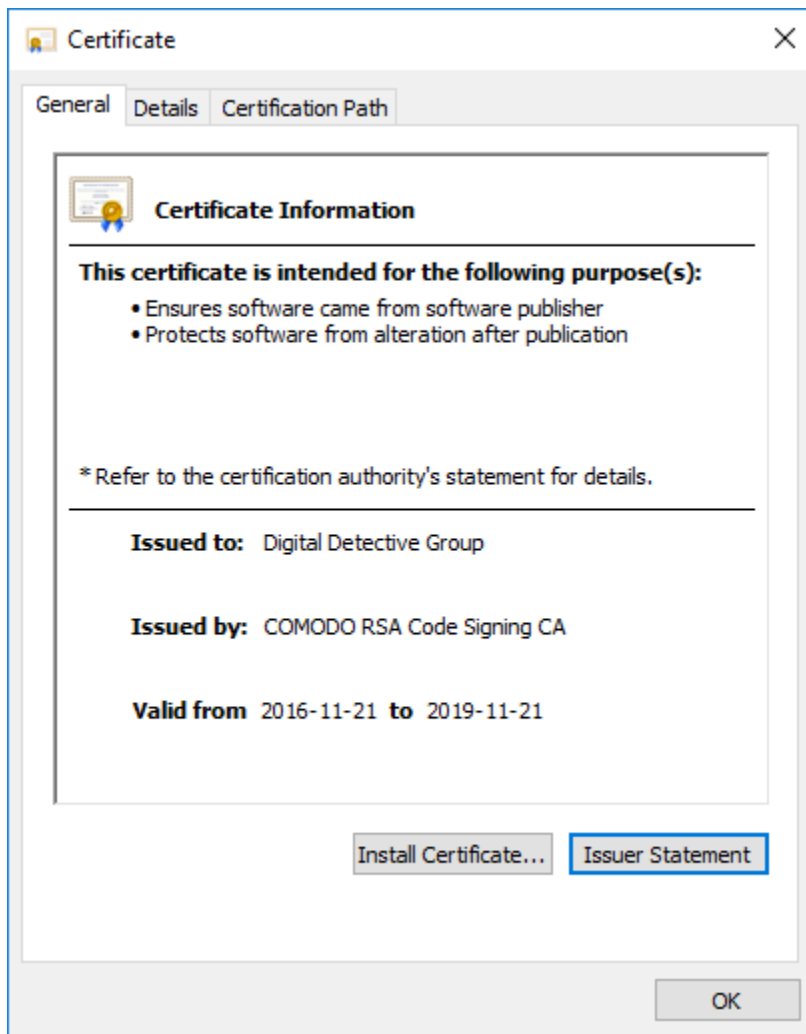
Certificate

×

General | Details | Certification Path

Certificate Information

This certificate is intended for the following purpose(s):

• Ensures software came from software publisher
• Protects software from alteration after publication

* Refer to the certification authority's statement for details.

Issued to: Digital Detective Group

Issued by: COMODO RSA Code Signing CA

Valid from 2016-11-21 to 2019-11-21

Install Certificate...

Issuer Statement

OK